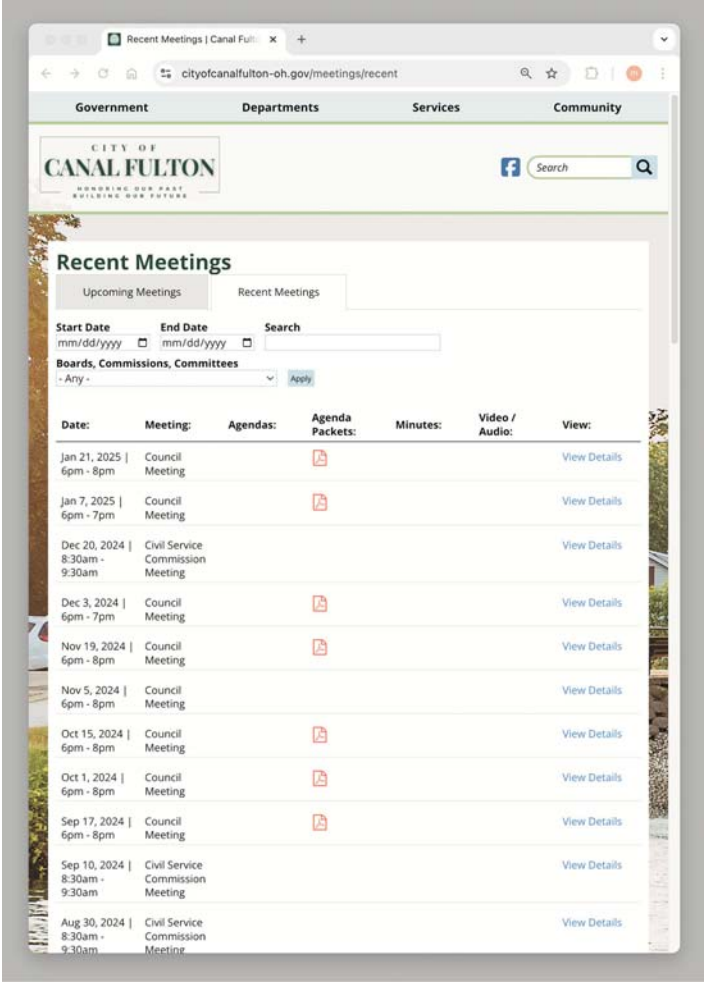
Recent Meetings | Canal Fult ×

cityofcanalfulton-oh.gov/meetings/recent

Government Departments Services Community

CITY OF
CANAL FULTON
HONORING OUR PAST
BUILDING OUR FUTURE

Search

Recent Meetings

Upcoming Meetings Recent Meetings

Start Date
mm/dd/yyyy

End Date
mm/dd/yyyy

Search

Boards, Commissions, Committees
- Any -

Apply

| Date: | Meeting: | Agendas: | Agenda Packets: | Minutes: | Video / Audio: | View: |
|---|---|---|---|---|---|---|
| Jan 21, 2025 \| 6pm - 8pm | Council Meeting | | | | | View Details |
| Jan 7, 2025 \| 6pm - 7pm | Council Meeting | | | | | View Details |
| Dec 20, 2024 \| 8:30am - 9:30am | Civil Service Commission Meeting | | | | | View Details |
| Dec 3, 2024 \| 6pm - 7pm | Council Meeting | | | | | View Details |
| Nov 19, 2024 \| 6pm - 8pm | Council Meeting | | | | | View Details |
| Nov 5, 2024 \| 6pm - 8pm | Council Meeting | | | | | View Details |
| Oct 15, 2024 \| 6pm - 8pm | Council Meeting | | | | | View Details |
| Oct 1, 2024 \| 6pm - 8pm | Council Meeting | | | | | View Details |
| Sep 17, 2024 \| 6pm - 8pm | Council Meeting | | | | | View Details |
| Sep 10, 2024 \| 8:30am - 9:30am | Civil Service Commission Meeting | | | | | View Details |
| Aug 30, 2024 \| 8:30am - 9:30am | Civil Service Commission Meeting | | | | | View Details |